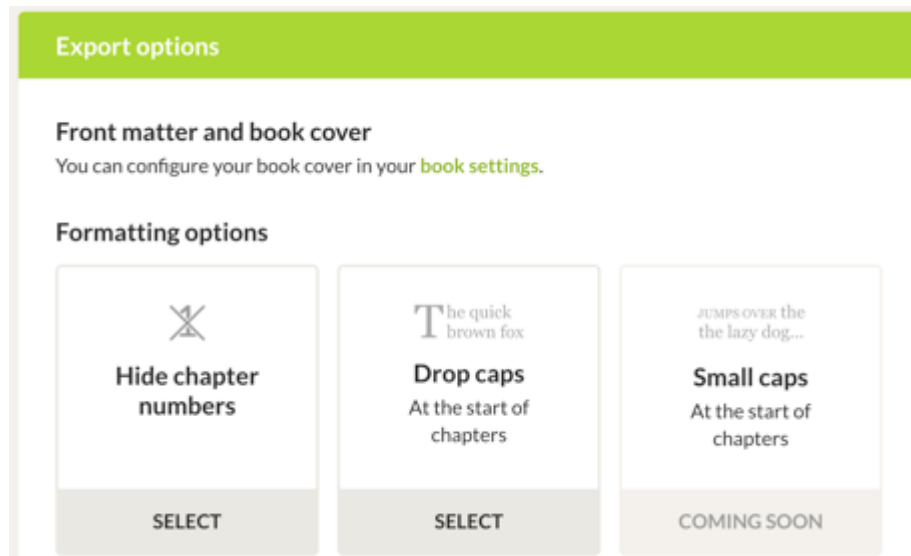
Export options

Front matter and book cover

You can configure your book cover in your book settings.

Formatting options

Hide chapter numbers

SELECT

The quick brown fox

Drop caps

At the start of chapters

SELECT

JUMPS OVER the the lazy dog...

Small caps

At the start of chapters

COMING SOON